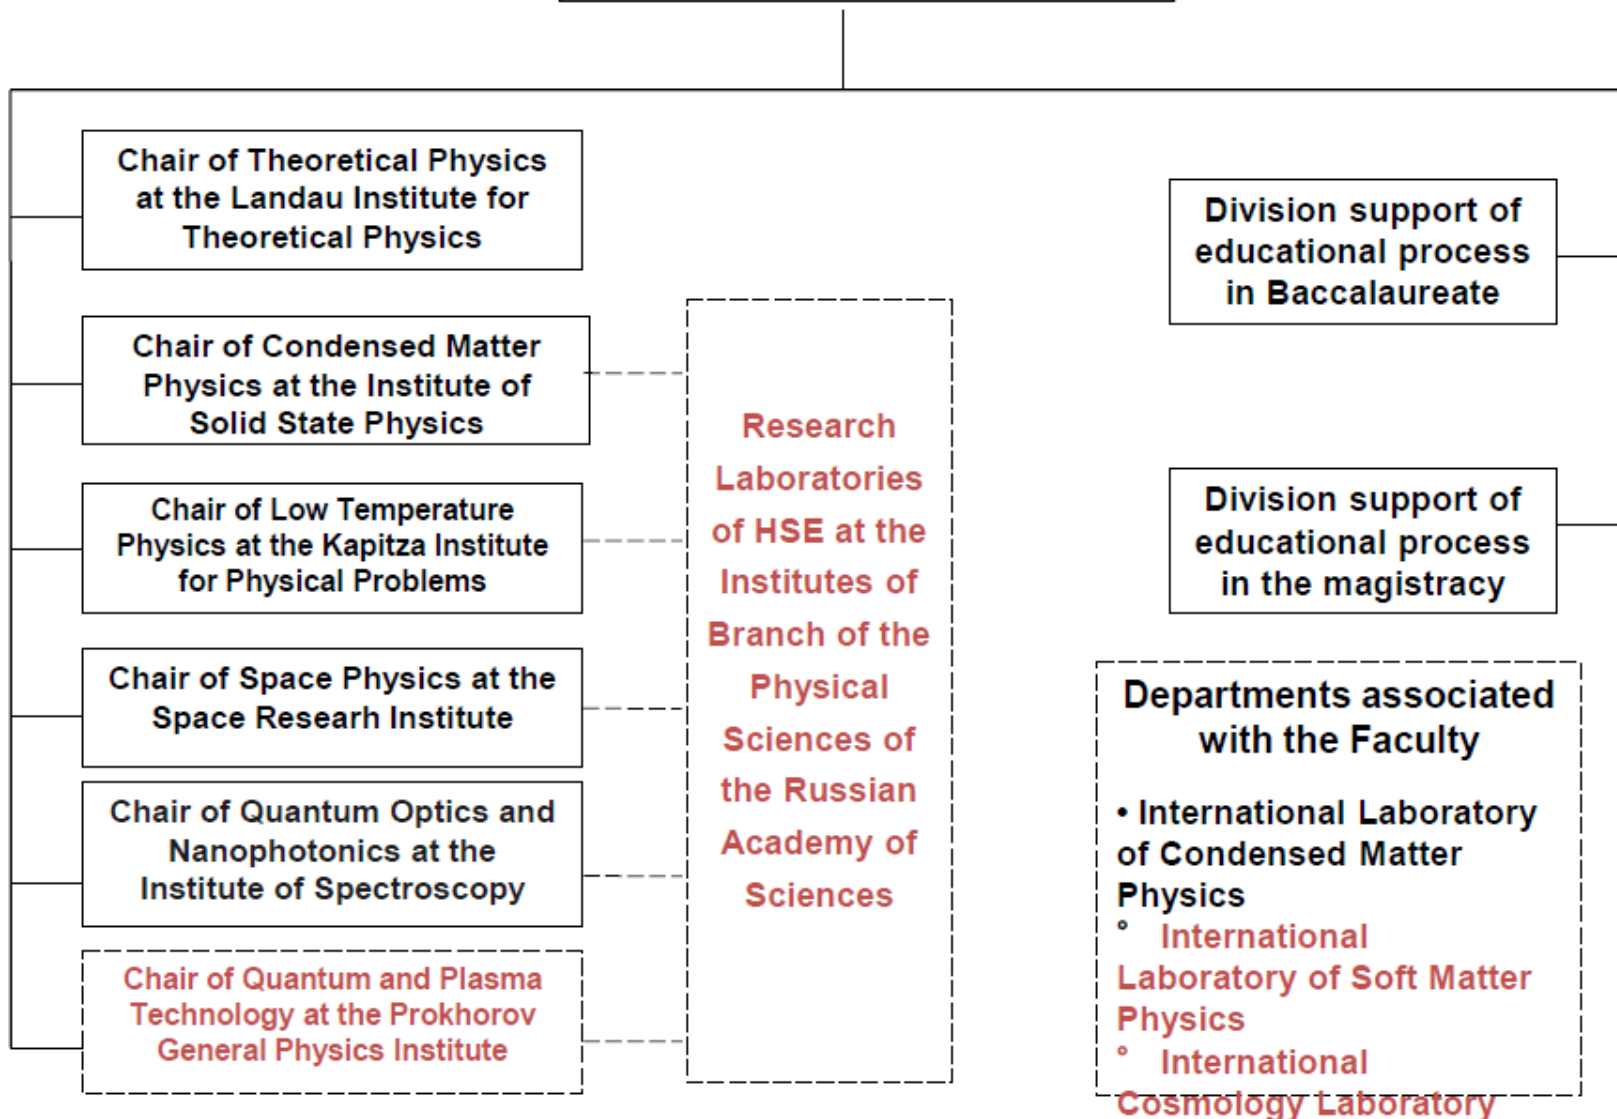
Chair of Theoretical Physics at the Landau Institute for Theoretical Physics

Chair of Condensed Matter Physics at the Institute of Solid State Physics

Chair of Low Temperature Physics at the Kapitza Institute for Physical Problems

Chair of Space Physics at the Space Researh Institute

Chair of Quantum Optics and Nanophotonics at the Institute of Spectroscopy

Chair of Quantum and Plasma Technology at the Prokhorov General Physics Institute

Research Laboratories of HSE at the Institutes of Branch of the Physical Sciences of the Russian Academy of Sciences

Division support of educational process in Baccalaureate

Division support of educational process in the magistracy

Departments associated with the Faculty

• International Laboratory of Condensed Matter Physics
° International Laboratory of Soft Matter Physics
° International Cosmology Laboratory